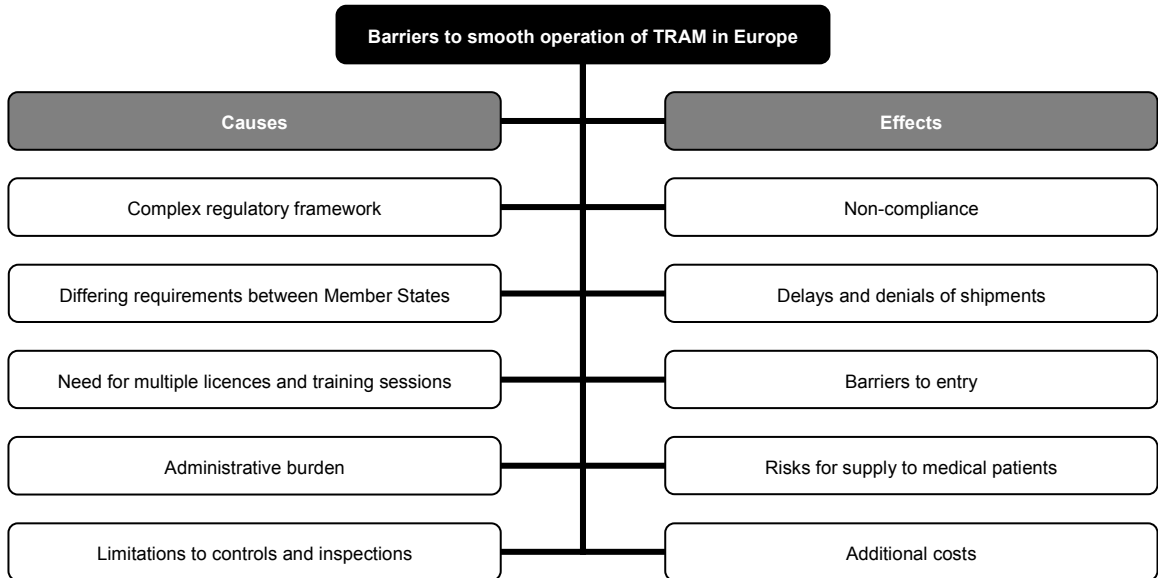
Barriers to smooth operation of TRAM in Europe

Causes

Complex regulatory framework

Differing requirements between Member States

Need for multiple licences and training sessions

Administrative burden

Limitations to controls and inspections

Effects

Non-compliance

Delays and denials of shipments

Barriers to entry

Risks for supply to medical patients

Additional costs